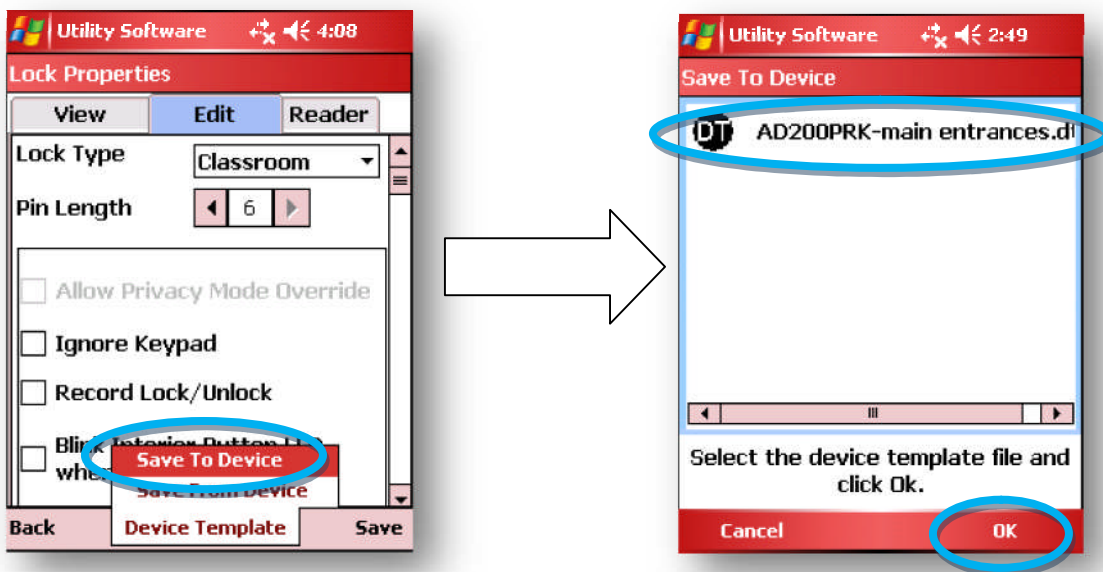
Utility Software 4:08

Lock Properties

View | Edit | Reader

Lock Type Classroom

Pin Length 6

Allow Privacy Mode Override

Ignore Keypad

Record Lock/Unlock

Blink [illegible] when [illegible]

Save To Device

Save From Device

Device Template

Back

Save

Utility Software 2:49

Save To Device

DT AD200PRK-main entrances.d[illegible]

Select the device template file and click Ok.

Cancel

OK